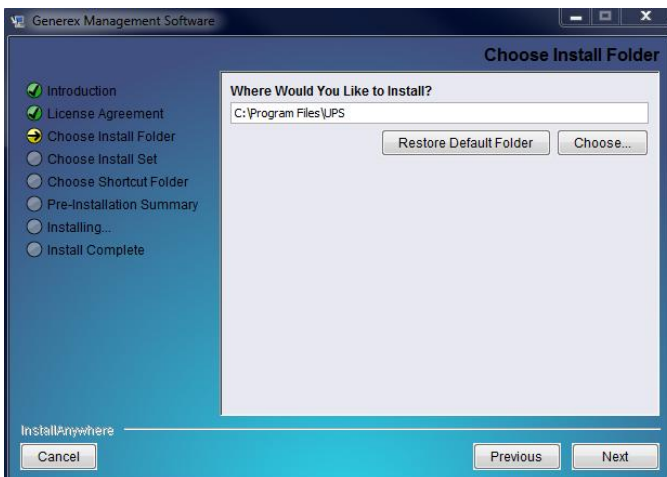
Generex Management Software

Choose Install Folder

Introduction
License Agreement
Choose Install Folder
Choose Install Set
Choose Shortcut Folder
Pre-Installation Summary
Installing...
Install Complete

Where Would You Like to Install?
C:\Program Files\UPS
Restore Default Folder
Choose...

InstallAnywhere
Cancel
Previous
Next